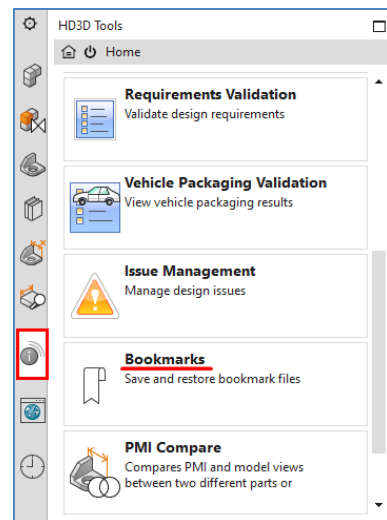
HD3D Tools

Home

Requirements Validation
Validate design requirements

Vehicle Packaging Validation
View vehicle packaging results

Issue Management
Manage design issues

Bookmarks
Save and restore bookmark files

PMI Compare
Compares PMI and model views between two different parts or